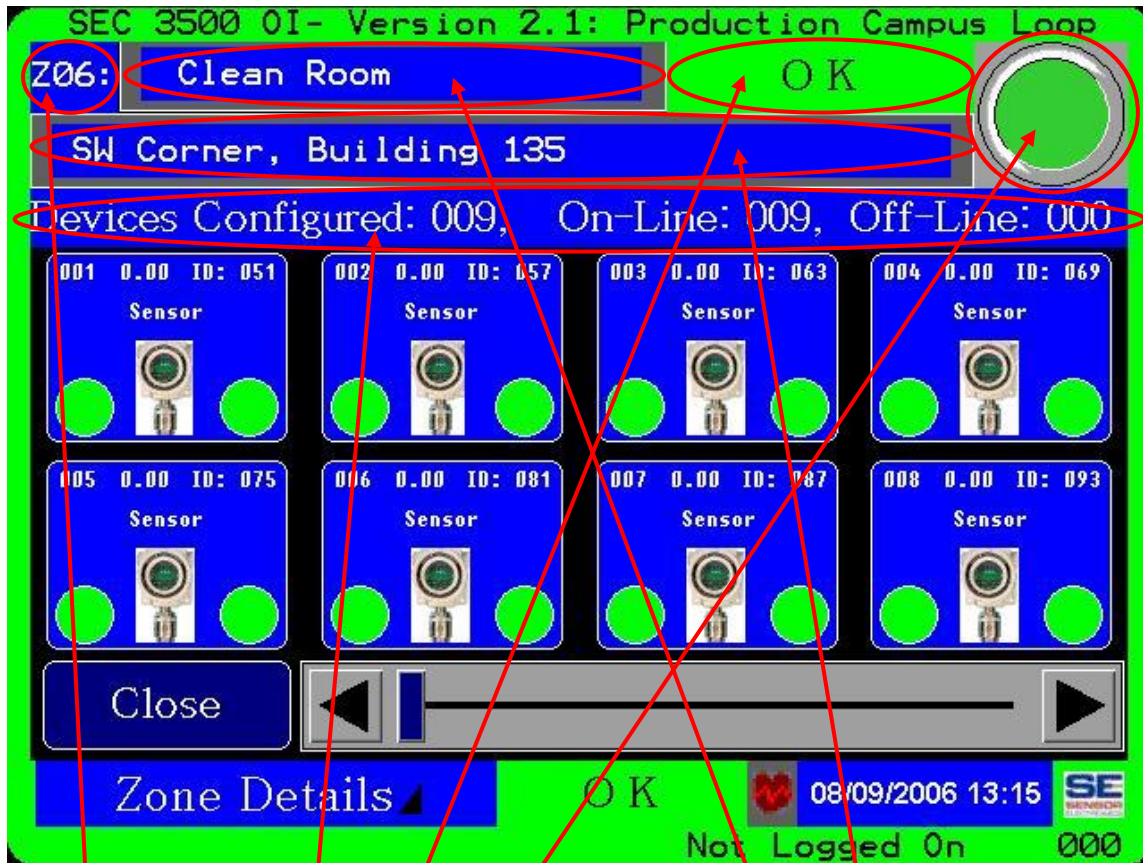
SEC 3500 OI- Version 2.1: Production Campus Loop

Z06: Clean Room

OK

SW Corner, Building 135

Devices Configured: 009, On-Line: 009, Off-Line: 000

001 0.00 ID: 051
Sensor

002 0.00 ID: 057
Sensor

003 0.00 ID: 063
Sensor

004 0.00 ID: 069
Sensor

005 0.00 ID: 075
Sensor

006 0.00 ID: 081
Sensor

007 0.00 ID: 087
Sensor

008 0.00 ID: 093
Sensor

Close

Zone Details

OK

08/09/2006 13:15

SE SENSOR ELECTRONICS

Not Logged On 000